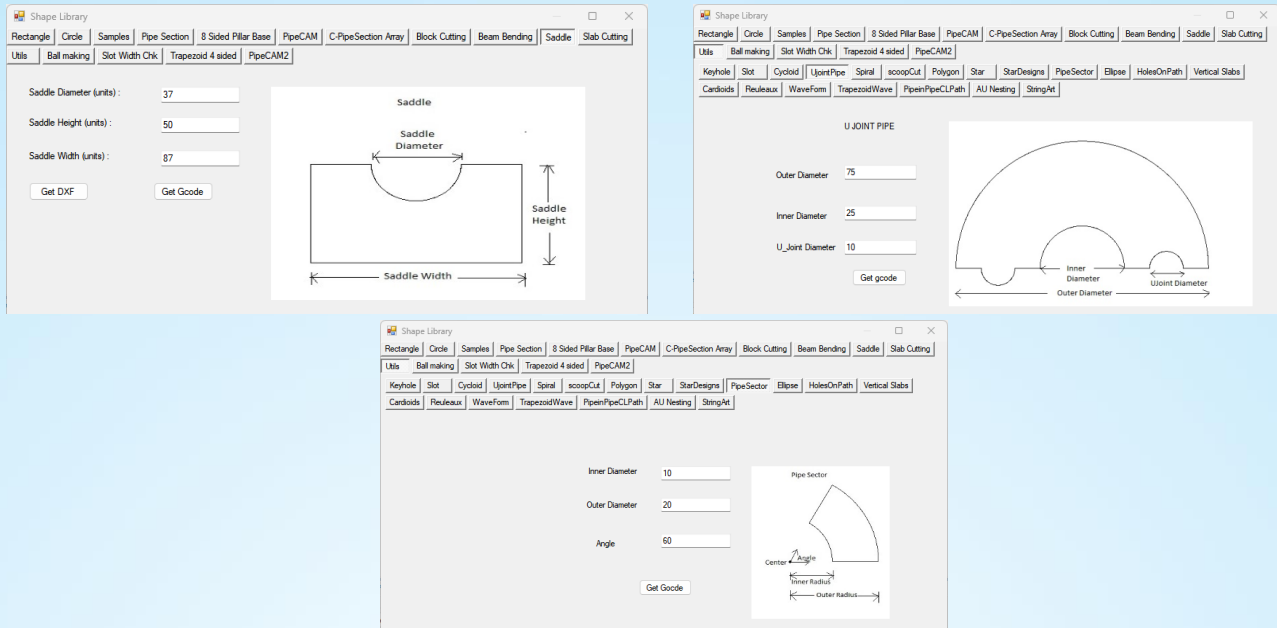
Shape Library

Rectangle | Circle | Samples | Pipe Section | 8 Sided Pillar Base | PipeCAM | C-PipeSection Array | Block Cutting | Beam Bending | Saddle | Slab Cutting | Utils | Ball making | Slot Width Chk | Trapezoid 4 sided | PipeCAM2

Saddle Diameter (units) : 37

Saddle Height (units) : 50

Saddle Width (units) : 87

Get DXF

Get Gcode

Saddle

Saddle Diameter

Saddle Height

Saddle Width

Shape Library

Rectangle | Circle | Samples | Pipe Section | 8 Sided Pillar Base | PipeCAM | C-PipeSection Array | Block Cutting | Beam Bending | Saddle | Slab Cutting | Utils | Ball making | Slot Width Chk | Trapezoid 4 sided | PipeCAM2

Keyhole | Slot | Cycloid | UjointPipe | Spiral | scoopCut | Polygon | Star | StarDesigns | PipeSector | Ellipse | HolesOnPath | Vertical Slabs | Cardioids | Reuleaux | WaveForm | TrapezoidWave | PipeinPipeCLPath | AU Nesting | StringArt

U JOINT PIPE

Outer Diameter 75

Inner Diameter 25

U_Joint Diameter 10

Get gcode

Inner Diameter

UJoint Diameter

Outer Diameter

Shape Library

Rectangle | Circle | Samples | Pipe Section | 8 Sided Pillar Base | PipeCAM | C-PipeSection Array | Block Cutting | Beam Bending | Saddle | Slab Cutting | Utils | Ball making | Slot Width Chk | Trapezoid 4 sided | PipeCAM2

Keyhole | Slot | Cycloid | UjointPipe | Spiral | scoopCut | Polygon | Star | StarDesigns | PipeSector | Ellipse | HolesOnPath | Vertical Slabs | Cardioids | Reuleaux | WaveForm | TrapezoidWave | PipeinPipeCLPath | AU Nesting | StringArt

Inner Diameter 10

Outer Diameter 20

Angle 60

Get Gcode

Pipe Sector

Center

Angle

Inner Radius

Outer Radius